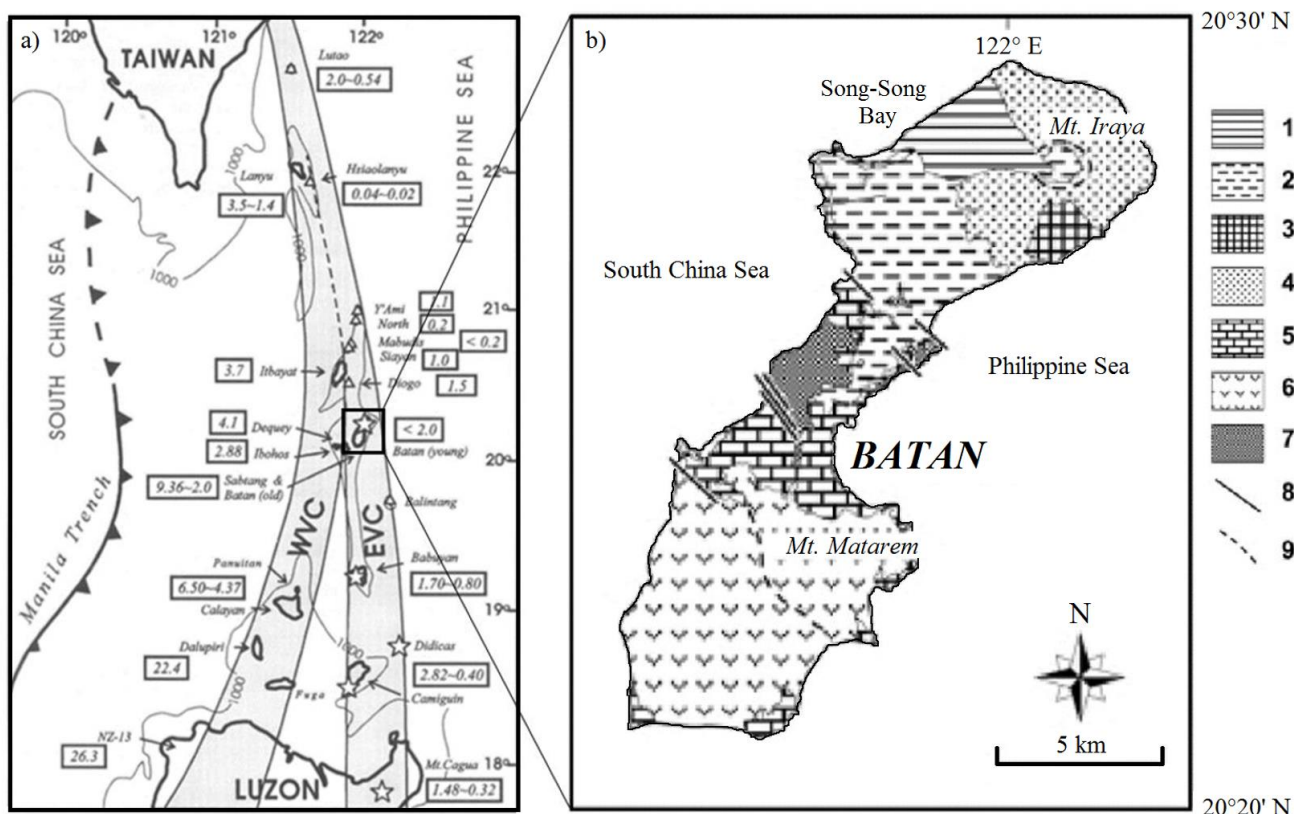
a)
120° 121° 122°
TAIWAN
PHILIPPINE SEA
Lutao
2.0~0.54
22°
Hsiaolanyu
0.04~0.02
Lanyu
3.5~1.4
1000
1000
1000
SOUTH CHINA SEA
21°
Y'Ami
North
1.1
0.2
Mabudis
Siayan
1.0
< 0.2
3.7 Itbayat
Diogo
1.5
4.1 Dequey
2.88 Ibohos
< 2.0
Batan (young)
9.36~2.0 Sabtang & Batan (old)
20°
Balintang
WVC
EVC
Manila Trench
Panuitan
6.50~4.37
Babuyan
1.70~0.80
Calayan
19°
Dalupiri
22.4
1000
1000
Didicas
Fuga
2.82~0.40
Camiguin
NZ-13
26.3
LUZON
18°
Mt.Cagua
1.48~0.32

b)
122° E
20°30' N
Song-Song Bay
Mt. Iraya
South China Sea
Philippine Sea
BATAN
Mt. Matarem
N
5 km
20°20' N
1
2
3
4
5
6
7
8
9